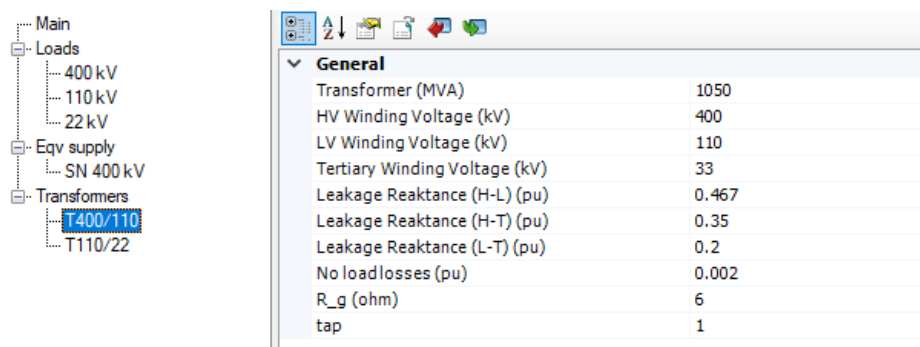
Main
Loads
400 kV
110 kV
22 kV
Eqv supply
SN 400 kV
Transformers
T400/110
T110/22

General

| | |
|---|---|
| Transformer (MVA) | 1050 |
| HV Winding Voltage (kV) | 400 |
| LV Winding Voltage (kV) | 110 |
| Tertiary Winding Voltage (kV) | 33 |
| Leakage Reaktance (H-L) (pu) | 0.467 |
| Leakage Reaktance (H-T) (pu) | 0.35 |
| Leakage Reaktance (L-T) (pu) | 0.2 |
| No loadlosses (pu) | 0.002 |
| R_g (ohm) | 6 |
| tap | 1 |